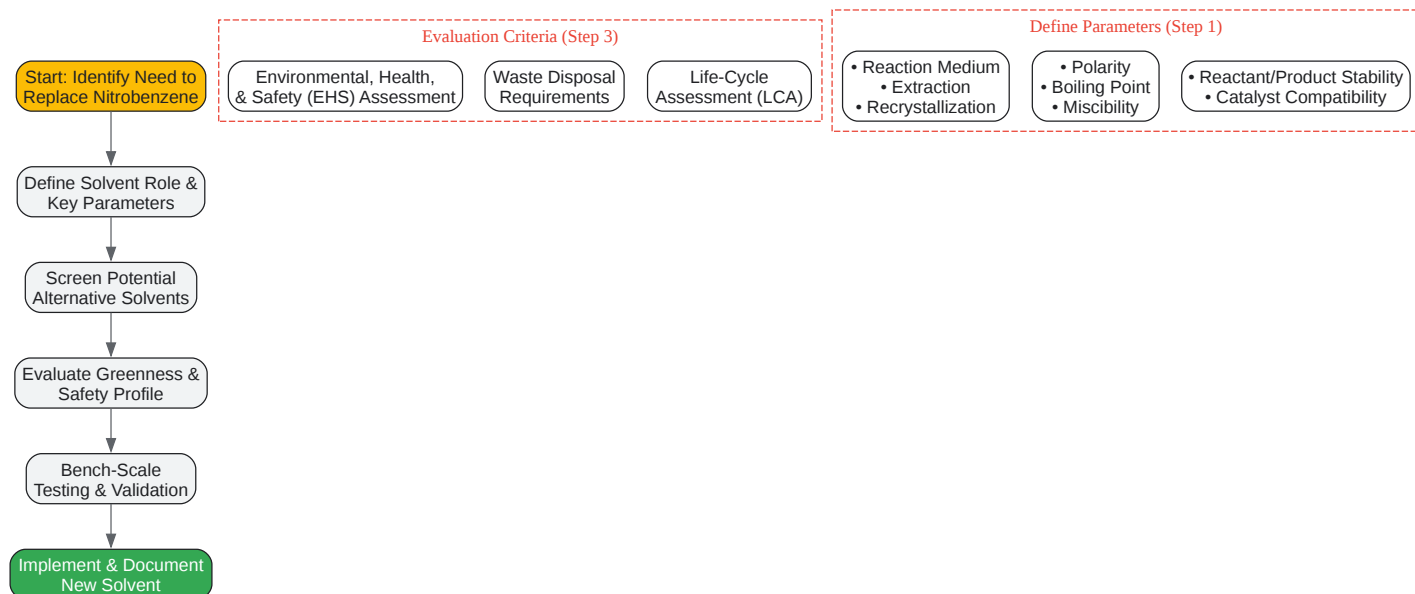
Start: Identify Need to Replace Nitrobenzene

Define Solvent Role & Key Parameters

Screen Potential Alternative Solvents

Evaluate Greenness & Safety Profile

Bench-Scale Testing & Validation

Implement & Document New Solvent

Evaluation Criteria (Step 3)

Environmental, Health, & Safety (EHS) Assessment

Waste Disposal Requirements

Life-Cycle Assessment (LCA)

Define Parameters (Step 1)

• Reaction Medium
• Extraction
• Recrystallization

• Polarity
• Boiling Point
• Miscibility

• Reactant/Product Stability
• Catalyst Compatibility